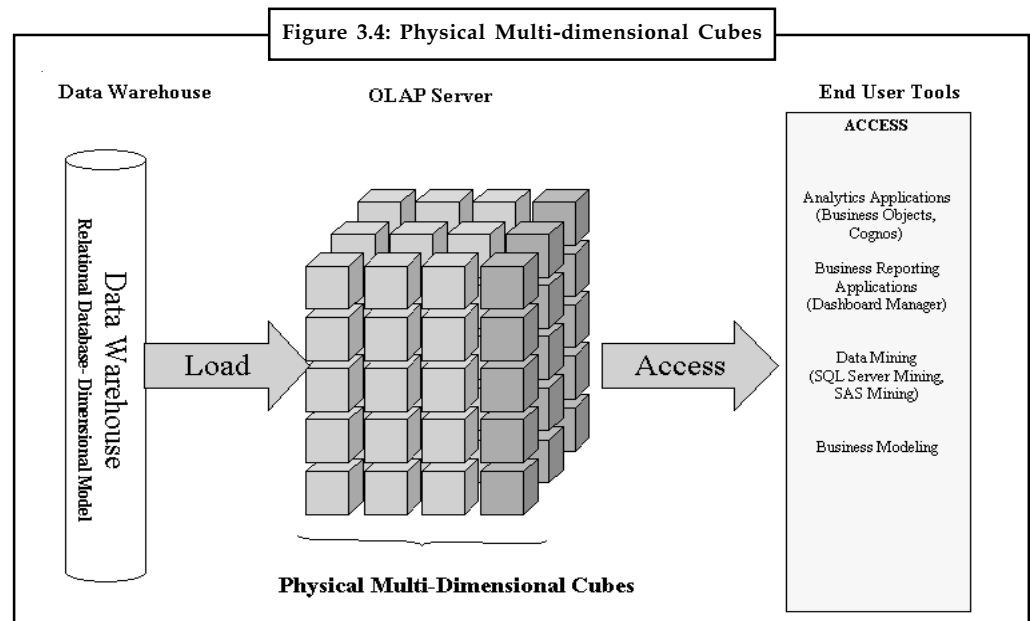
Figure 3.4: Physical Multi-dimensional Cubes

Data Warehouse

OLAP Server

End User Tools

Data Warehouse
Relational Database- Dimensional Model

Load

Access

ACCESS

Analytics Applications (Business Objects, Cognos)

Business Reporting Applications (Dashboard Manager)

Data Mining (SQL Server Mining, SAS Mining)

Business Modeling

Physical Multi-Dimensional Cubes